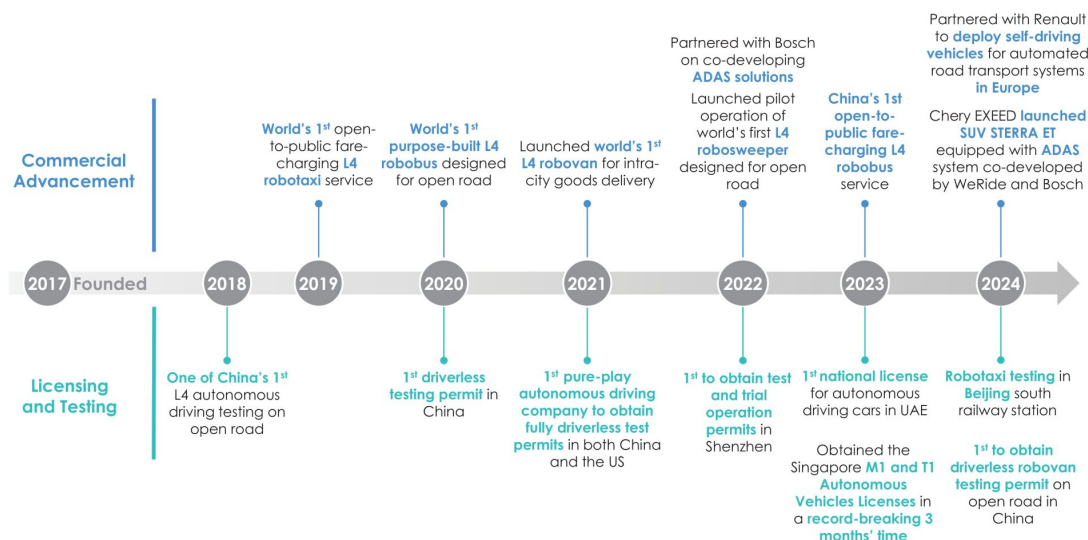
Commercial Advancement

Licensing and Testing

2017 Founded

2018

One of China's $1^{st}$ L4 autonomous driving testing on open road

2019

World's $1^{st}$ open-to-public fare-charging L4 robotaxi service

2020

World's $1^{st}$ purpose-built L4 robobus designed for open road

$1^{st}$ driverless testing permit in China

2021

Launched world's $1^{st}$ L4 robovan for intra-city goods delivery

$1^{st}$ pure-play autonomous driving company to obtain fully driverless test permits in both China and the US

2022

Partnered with Bosch on co-developing ADAS solutions

Launched pilot operation of world's first L4 robosweeper designed for open road

$1^{st}$ to obtain test and trial operation permits in Shenzhen

2023

China's 1st open-to-public fare-charging L4 robobus service

$1^{st}$ national license for autonomous driving cars in UAE

Obtained the Singapore M1 and T1 Autonomous Vehicles Licenses in a record-breaking 3 months' time

2024

Partnered with Renault to deploy self-driving vehicles for automated road transport systems in Europe

Chery EXEED launched SUV STERRA ET equipped with ADAS system co-developed by WeRide and Bosch

Robotaxi testing in Beijing south railway station

$1^{st}$ to obtain driverless robovan testing permit on open road in China